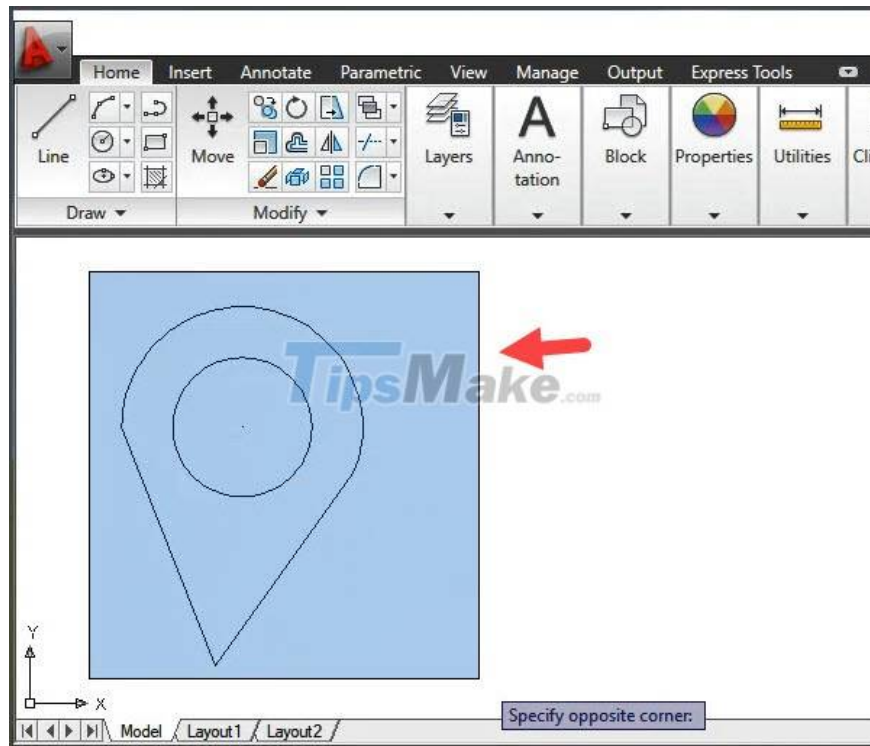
Home Insert Annotate Parametric View Manage Output Express Tools

Line

Move

Layers

Annotation

Block

Properties

Utilities

Cl

Draw ▾

Modify ▾

TipsMake.com

Y

X

Model Layout1 Layout2

Specify opposite corner: